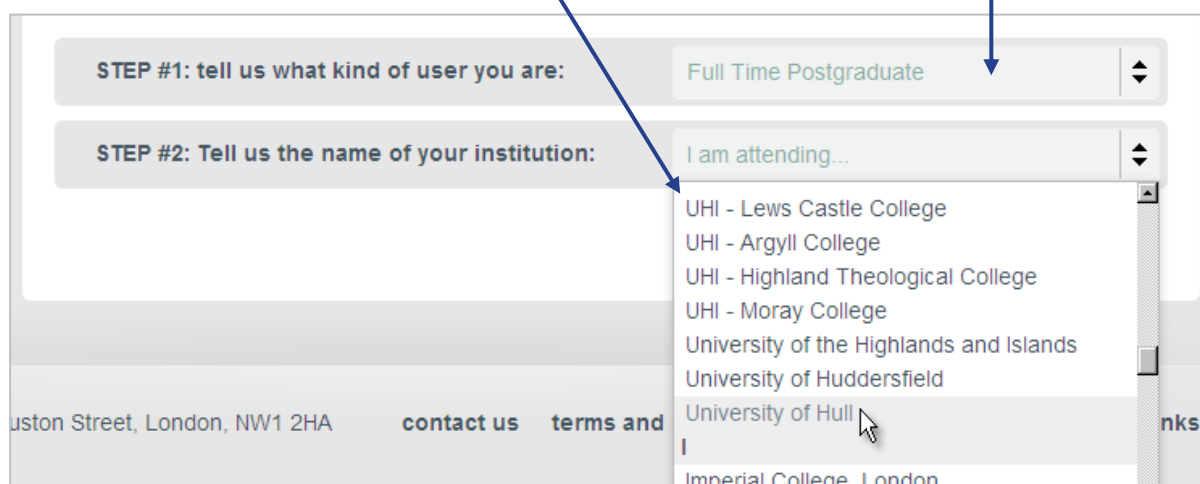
STEP #1: tell us what kind of user you are:

Full Time Postgraduate

STEP #2: Tell us the name of your institution:

I am attending...

UHI - Lews Castle College
UHI - Argyll College
UHI - Highland Theological College
UHI - Moray College
University of the Highlands and Islands
University of Huddersfield
University of Hull
I
Imperial College, London

uston Street, London, NW1 2HA contact us terms and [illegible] nks